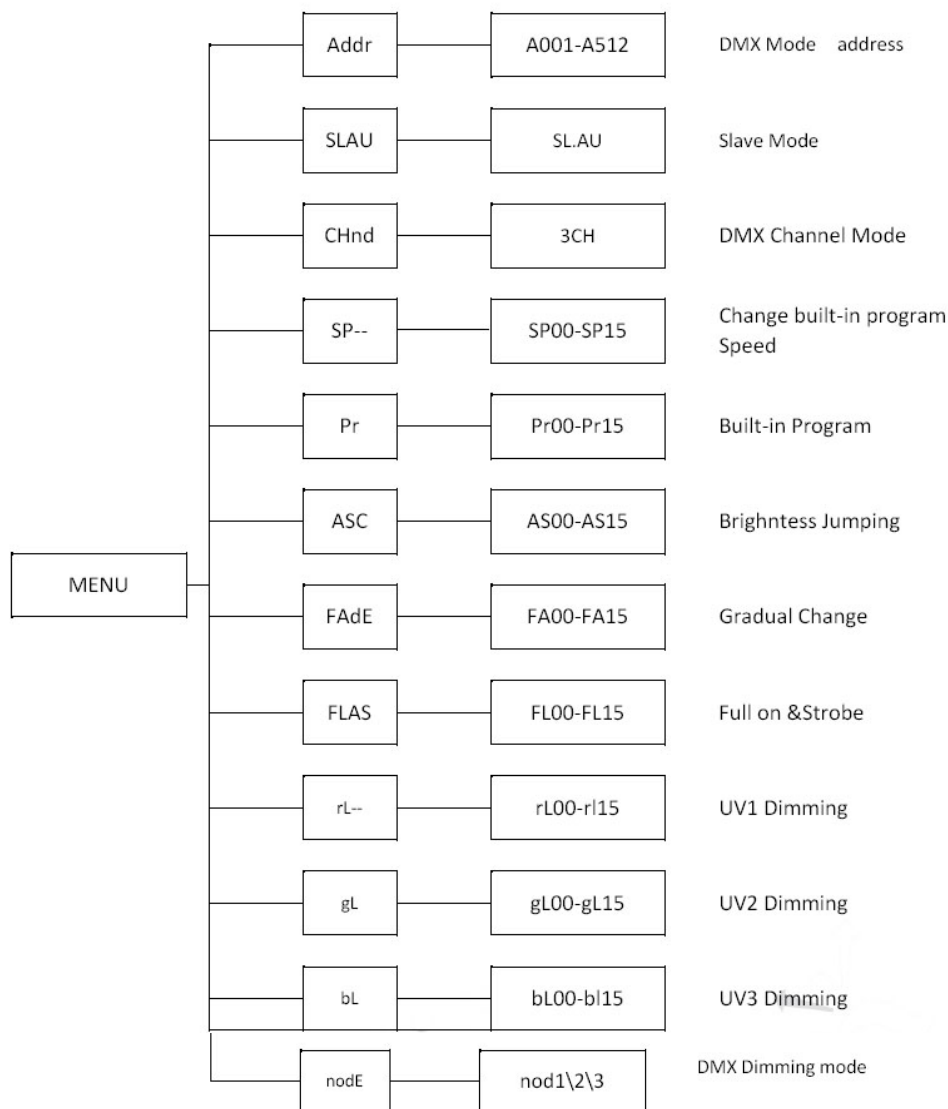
MENU

| Menu | Setting | Function |
|---|---|---|
| Addr | A001-A512 | DMX Mode address |
| SLAU | SL.AU | Slave Mode |
| CHnd | 3CH | DMX Channel Mode |
| SP-- | SP00-SP15 | Change built-in program Speed |
| Pr | Pr00-Pr15 | Built-in Program |
| ASC | AS00-AS15 | Brighntess Jumping |
| FAdE | FA00-FA15 | Gradual Change |
| FLAS | FL00-FL15 | Full on &Strobe |
| rL-- | rL00-rl15 | UV1 Dimming |
| gL | gL00-gL15 | UV2 Dimming |
| bL | bL00-bl15 | UV3 Dimming |
| nodE | nod1\2\3 | DMX Dimming mode |